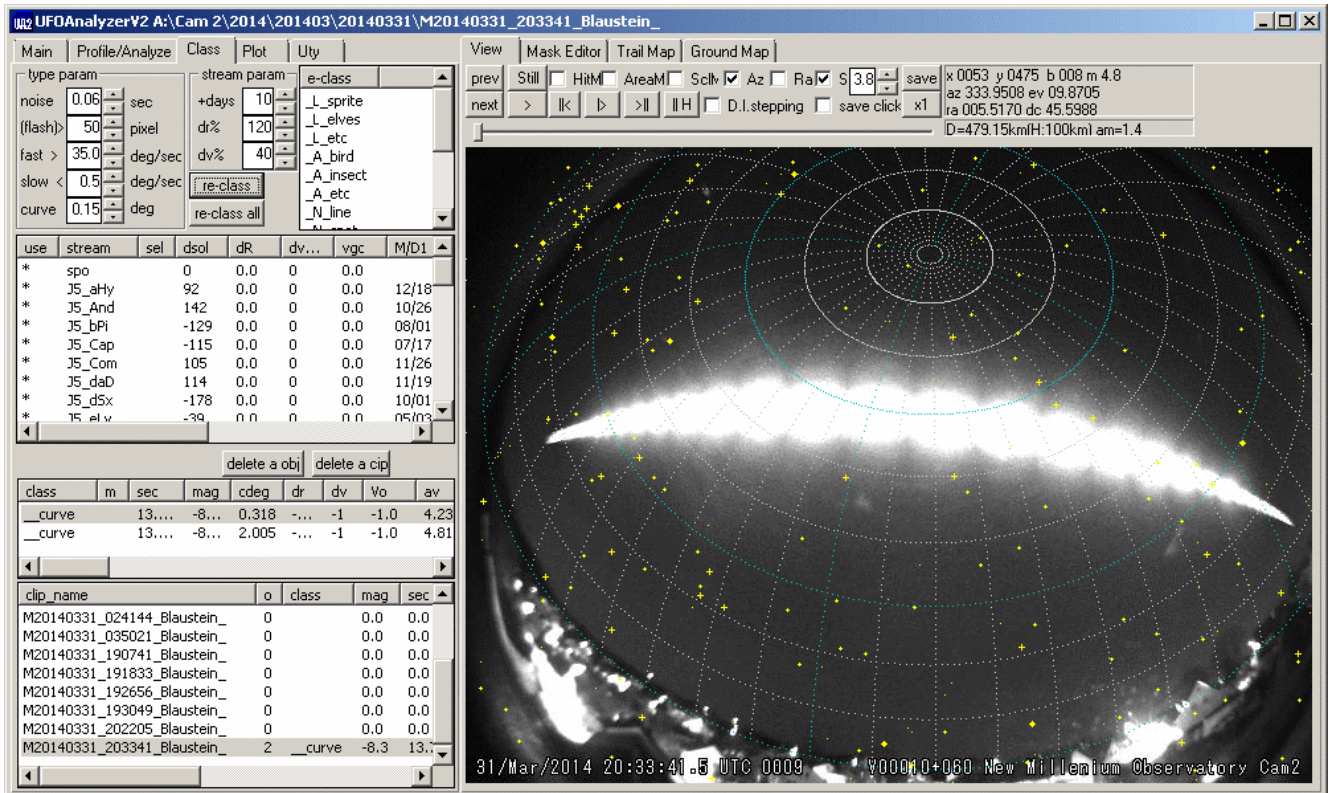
UA2 UFOAnalyzerV2 A:\Cam 2\2014\201403\20140331\M20140331_203341_Blaustein_

Main | Profile/Analyze | Class | Plot | Uty

type param
noise 0.06 sec
(flash)> 50 pixel
fast > 35.0 deg/sec
slow < 0.5 deg/sec
curve 0.15 deg

stream param
+days 10
dr% 120
dv% 40
re-class
re-class all

e-class
_L_sprite
_L_elves
_L_etc
_A_bird
_A_insect
_A_etc
_N_line

| use | stream | sel | dsol | dR | dv... | vgc | M/D1 |
|---|---|---|---|---|---|---|---|
| * | spo | | 0 | 0.0 | 0 | 0.0 | |
| * | J5_aHy | | 92 | 0.0 | 0 | 0.0 | 12/18 |
| * | J5_And | | 142 | 0.0 | 0 | 0.0 | 10/26 |
| * | J5_bPi | | -129 | 0.0 | 0 | 0.0 | 08/01 |
| * | J5_Cap | | -115 | 0.0 | 0 | 0.0 | 07/17 |
| * | J5_Com | | 105 | 0.0 | 0 | 0.0 | 11/26 |
| * | J5_daD | | 114 | 0.0 | 0 | 0.0 | 11/19 |
| * | J5_dSx | | -178 | 0.0 | 0 | 0.0 | 10/01 |
| * | J5_eLy | | -39 | 0.0 | 0 | 0.0 | 05/03 |

delete a obj | delete a cip

| class | m | sec | mag | cdeg | dr | dv | Vo | av |
|---|---|---|---|---|---|---|---|---|
| __curve | | 13.... | -8.... | 0.318 | -.... | -1 | -1.0 | 4.23 |
| __curve | | 13.... | -8.... | 2.005 | -.... | -1 | -1.0 | 4.81 |

| clip_name | o | class | mag | sec |
|---|---|---|---|---|
| M20140331_024144_Blaustein_ | 0 | | 0.0 | 0.0 |
| M20140331_035021_Blaustein_ | 0 | | 0.0 | 0.0 |
| M20140331_190741_Blaustein_ | 0 | | 0.0 | 0.0 |
| M20140331_191833_Blaustein_ | 0 | | 0.0 | 0.0 |
| M20140331_192656_Blaustein_ | 0 | | 0.0 | 0.0 |
| M20140331_193049_Blaustein_ | 0 | | 0.0 | 0.0 |
| M20140331_202205_Blaustein_ | 0 | | 0.0 | 0.0 |
| M20140331_203341_Blaustein_ | 2 | __curve | -8.3 | 13.7 |

View | Mask Editor | Trail Map | Ground Map

prev | Still | HitM | AreaM | Sclv | Az | Ra | S 3.8 | save
next | > | |< | |> | >|| | || H | D.I.stepping | save click | x1

x 0053 y 0475 b 008 m 4.8
az 333.9508 ev 09.8705
ra 005.5170 dc 45.5988
D=479.15km(H:100km) am=1.4

31/Mar/2014 20:33:41.5 UTC 0009 V00010+060 New Millenium Observatory Cam2